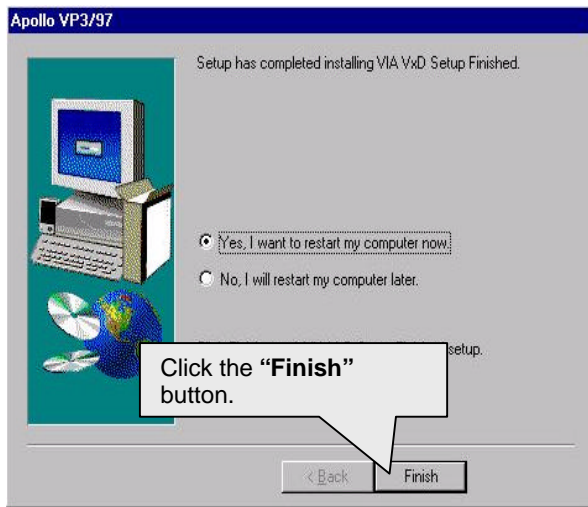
Apollo VP3/97

Setup has completed installing VIA VxD Setup Finished.

Yes, I want to restart my computer now.

No, I will restart my computer later.

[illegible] setup.

Click the **"Finish"** button.

< Back

Finish